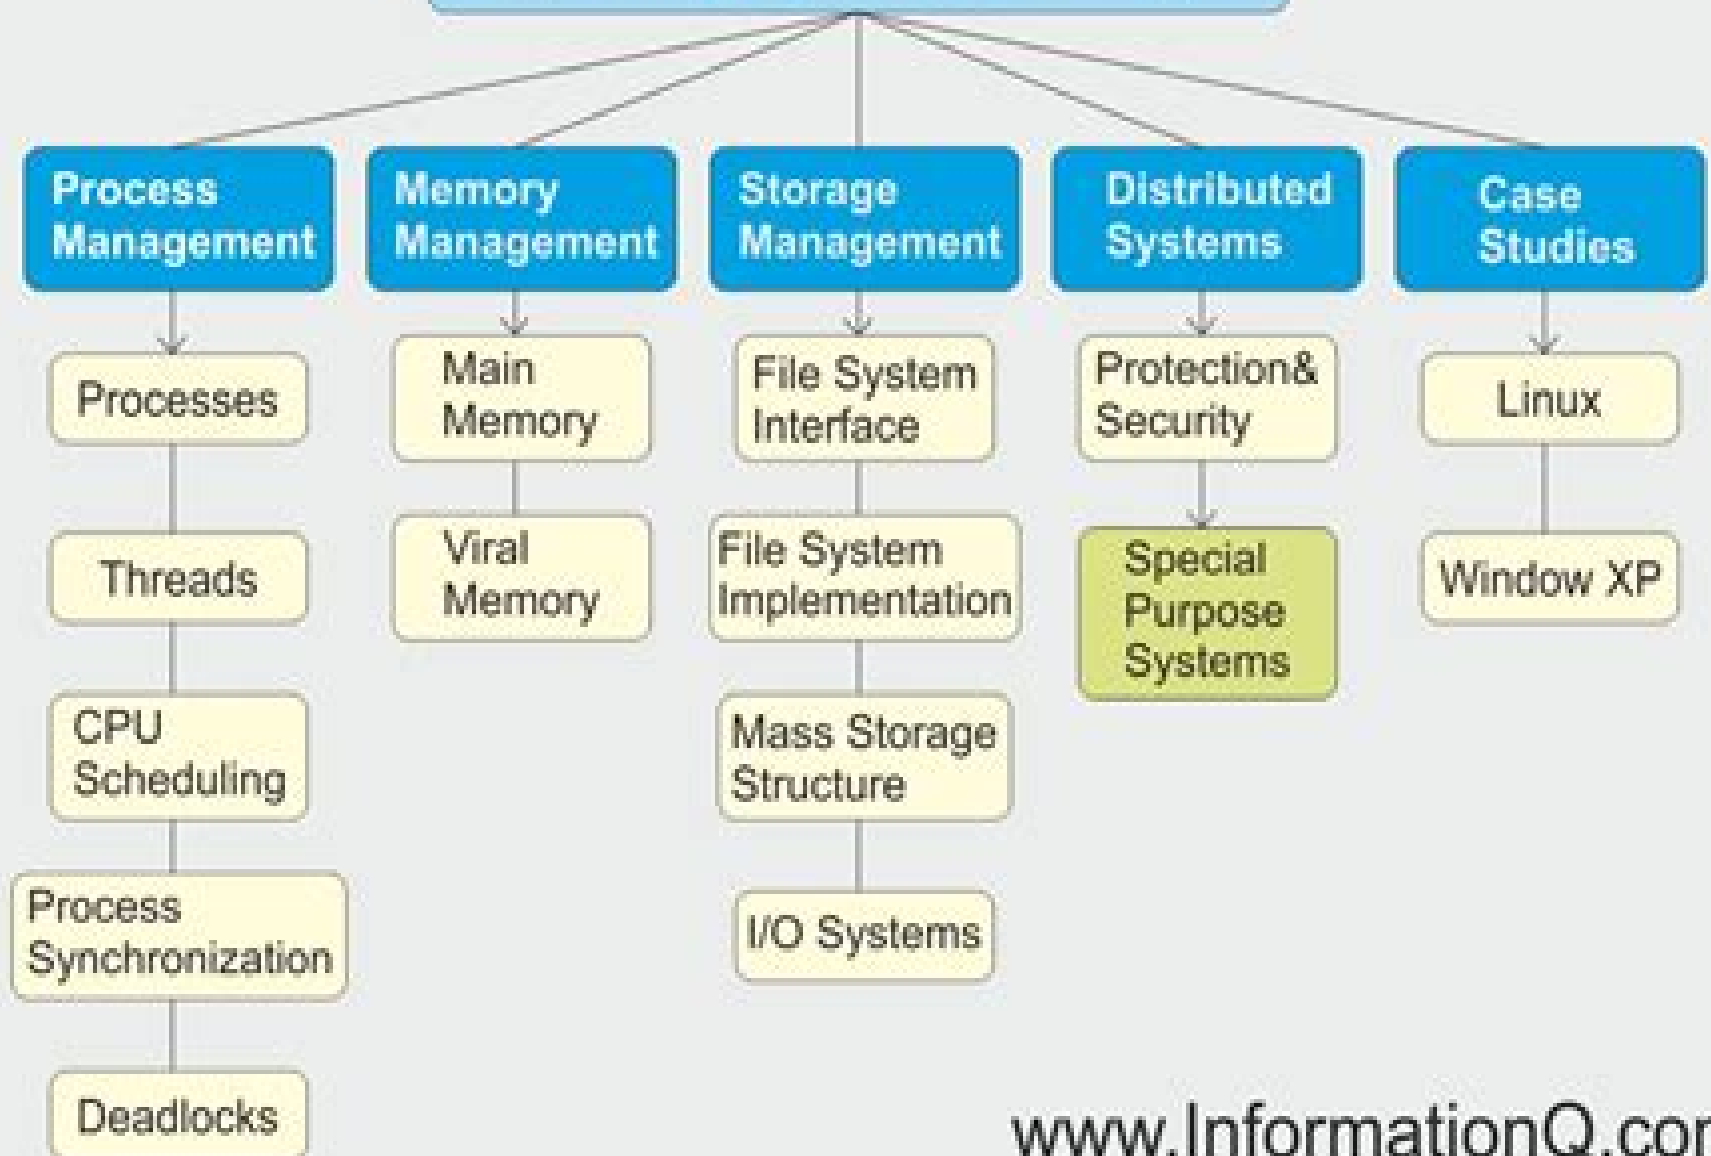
Process Management

Processes

Threads

CPU Scheduling

Process Synchronization

Deadlocks

Memory Management

Main Memory

Viral Memory

Storage Management

File System Interface

File System Implementation

Mass Storage Structure

I/O Systems

Distributed Systems

Protection& Security

Special Purpose Systems

Case Studies

Linux

Window XP

www.InformationQ.cor